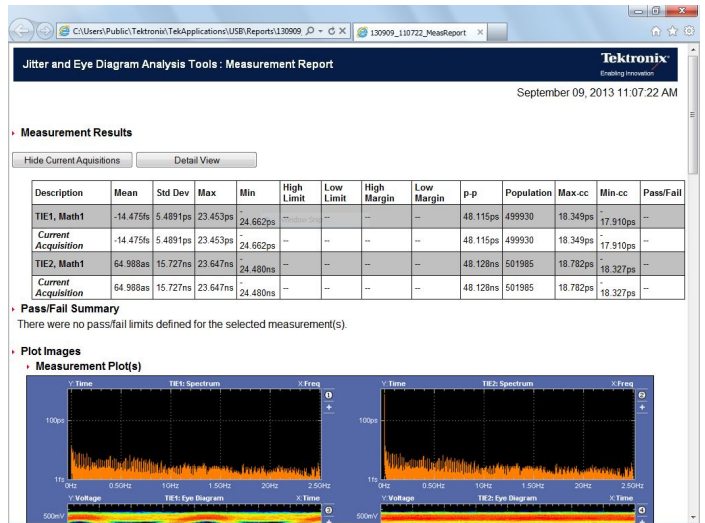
C:\Users\Public\Tektronix\TekApplications\USB\Reports\130909 ρ - C ✕ 130909_110722_MeasReport ✕

Jitter and Eye Diagram Analysis Tools : Measurement Report

Tektronix
Enabling Innovation

September 09, 2013 11:07:22 AM

Measurement Results

Hide Current Aquisitions Detail View

| Description | Mean | Std Dev | Max | Min | High Limit | Low Limit | High Margin | Low Margin | p-p | Population | Max-cc | Min-cc | Pass/Fail |
|---|---|---|---|---|---|---|---|---|---|---|---|---|---|
| TIE1, Math1 | -14.475fs | 5.4891ps | 23.453ps | -24.662ps | -- | -- | -- | -- | 48.115ps | 499930 | 18.349ps | -17.910ps | -- |
| Current Acquisition | -14.475fs | 5.4891ps | 23.453ps | -24.662ps | -- | -- | -- | -- | 48.115ps | 499930 | 18.349ps | -17.910ps | -- |
| TIE2, Math1 | 64.988as | 15.727ns | 23.647ns | -24.480ns | -- | -- | -- | -- | 48.128ns | 501985 | 18.782ps | -18.327ps | -- |
| Current Acquisition | 64.988as | 15.727ns | 23.647ns | -24.480ns | -- | -- | -- | -- | 48.128ns | 501985 | 18.782ps | -18.327ps | -- |

Pass/Fail Summary
There were no pass/fail limits defined for the selected measurement(s).

Plot Images
Measurement Plot(s)

Y:Time TIE1: Spectrum X:Freq
100ps
1fs
0Hz 0.50Hz 1GHz 1.50Hz 2GHz 2.50Hz

Y:Time TIE2: Spectrum X:Freq
100ps
1fs
0Hz 0.50Hz 1GHz 1.50Hz 2GHz 2.5GHz

Y:Voltage TIE1: Eye Diagram X:Time
500mV

Y:Voltage TIE2: Eye Diagram X:Time
500mV